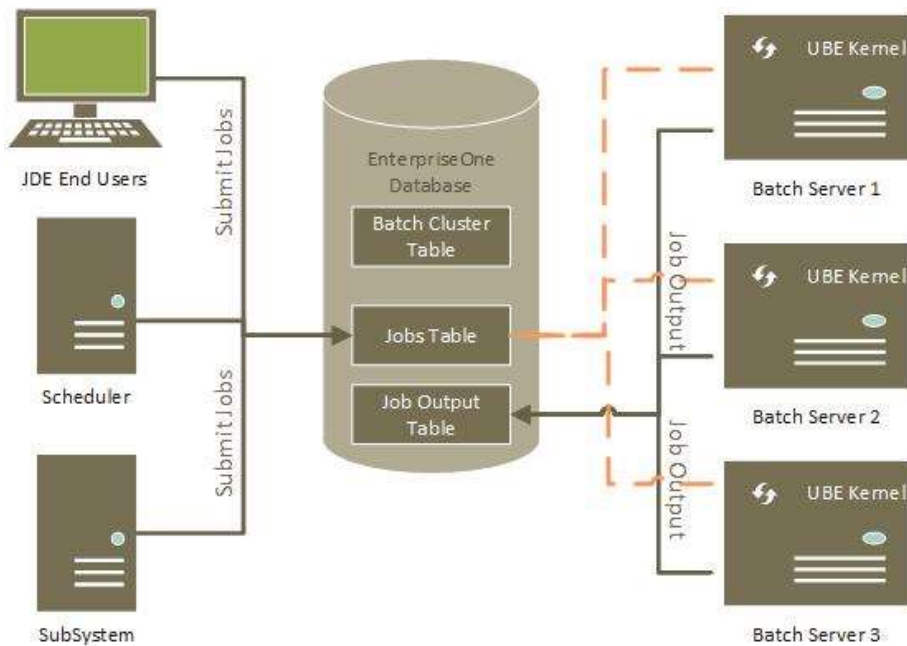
JDE End Users

Submit Jobs

Scheduler

Submit Jobs

SubSystem

EnterpriseOne Database

Batch Cluster Table

Jobs Table

Job Output Table

UBE Kernel

Batch Server 1

Job Output

UBE Kernel

Batch Server 2

Job Output

UBE Kernel

Batch Server 3